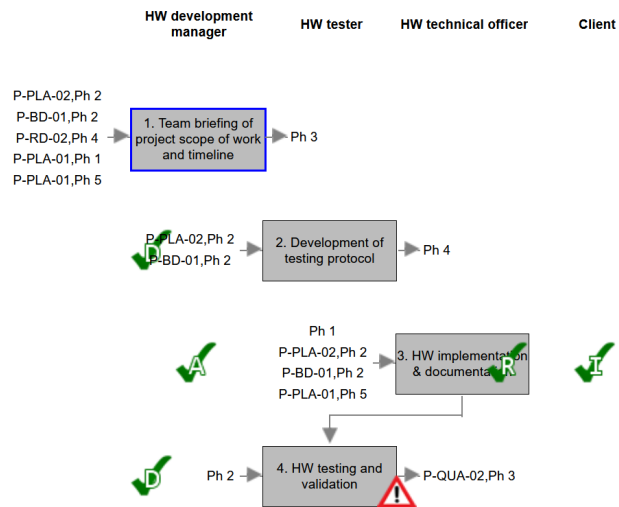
HW development manager

HW tester

HW technical officer

Client

P-PLA-02,Ph 2
P-BD-01,Ph 2
P-RD-02,Ph 4
P-PLA-01,Ph 1
P-PLA-01,Ph 5

1. Team briefing of project scope of work and timeline

Ph 3

D

P-PLA-02,Ph 2
P-BD-01,Ph 2

2. Development of testing protocol

Ph 4

A

Ph 1
P-PLA-02,Ph 2
P-BD-01,Ph 2
P-PLA-01,Ph 5

3. HW implementation & documentation

R

I

D

Ph 2

4. HW testing and validation

P-QUA-02,Ph 3